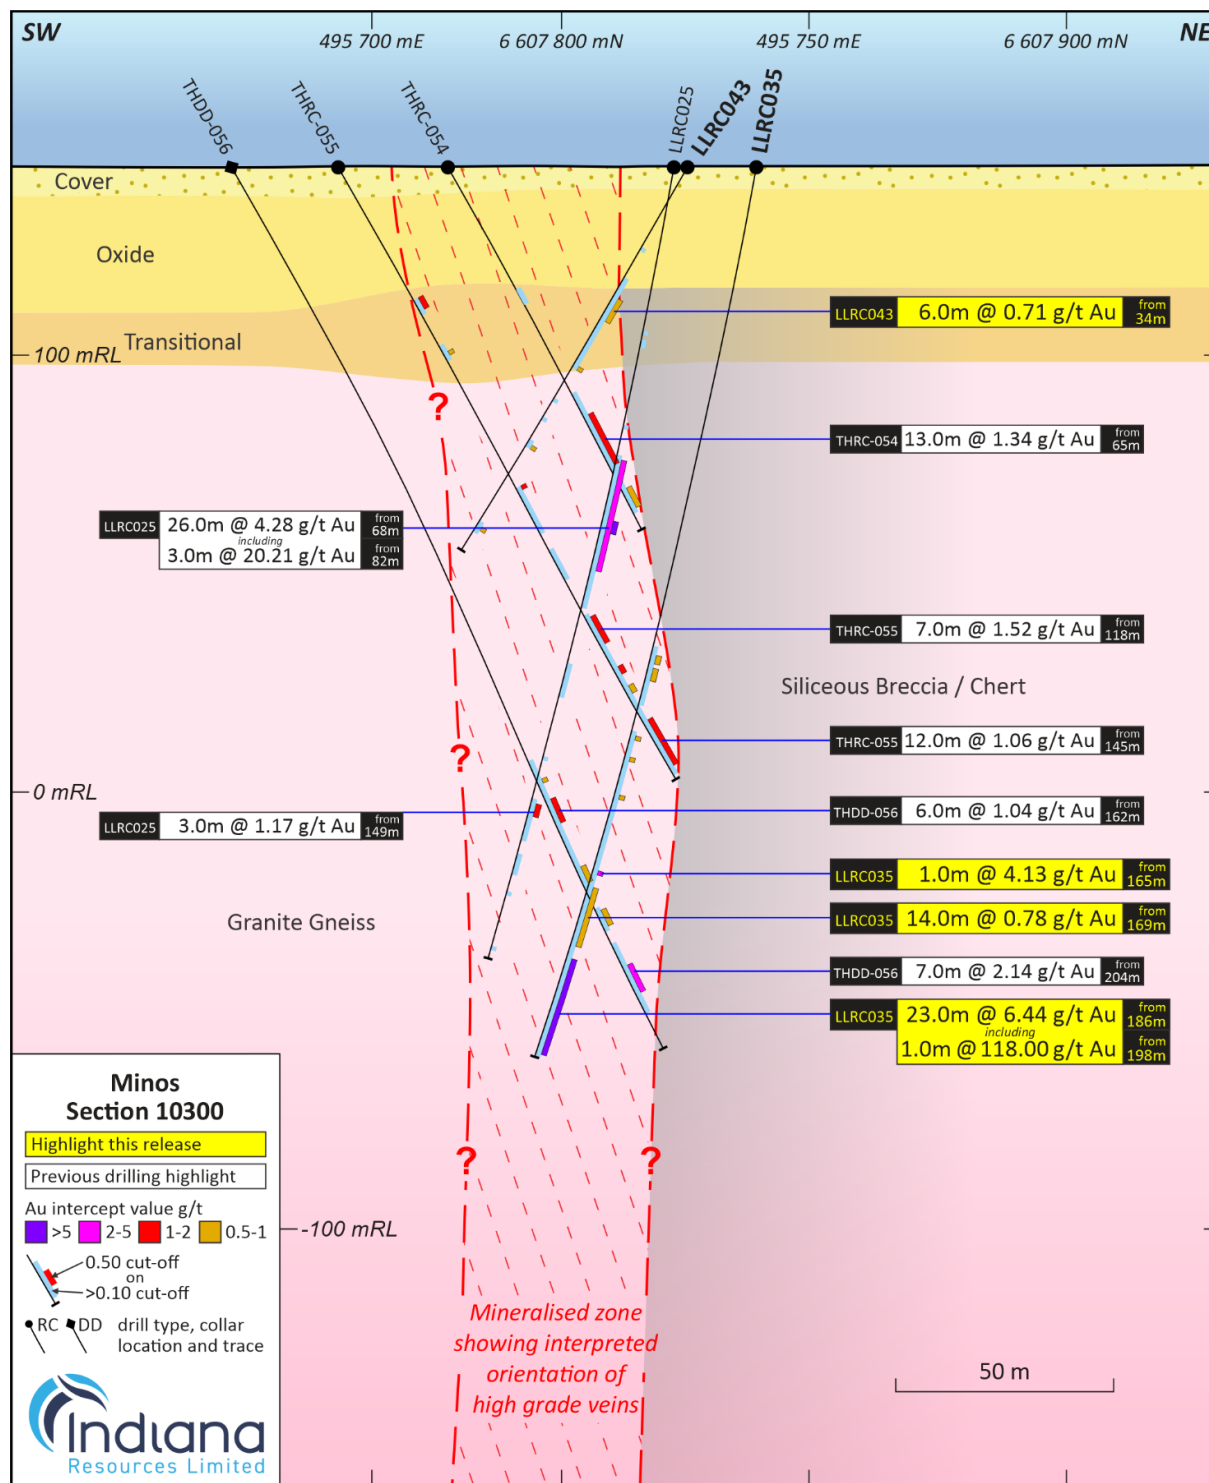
SW
495 700 mE
6 607 800 mN
495 750 mE
6 607 900 mN
NE

THDD-056
THRC-055
THRC-054
LLRC025
LLRC043
LLRC035

Cover
Oxide
Transitional
100 mRL

LLRC043 6.0m @ 0.71 g/t Au from 34m
THRC-054 13.0m @ 1.34 g/t Au from 65m
LLRC025 26.0m @ 4.28 g/t Au from 68m including 3.0m @ 20.21 g/t Au from 82m
THRC-055 7.0m @ 1.52 g/t Au from 118m
Siliceous Breccia / Chert
THRC-055 12.0m @ 1.06 g/t Au from 145m
0 mRL
THDD-056 6.0m @ 1.04 g/t Au from 162m
LLRC025 3.0m @ 1.17 g/t Au from 149m
LLRC035 1.0m @ 4.13 g/t Au from 165m
LLRC035 14.0m @ 0.78 g/t Au from 169m
Granite Gneiss
THDD-056 7.0m @ 2.14 g/t Au from 204m
LLRC035 23.0m @ 6.44 g/t Au from 186m including 1.0m @ 118.00 g/t Au from 198m

?
?
?
?

Minos
Section 10300
Highlight this release
Previous drilling highlight
Au intercept value g/t
>5 2-5 1-2 0.5-1
0.50 cut-off on >0.10 cut-off
RC DD drill type, collar location and trace

-100 mRL

Mineralised zone showing interpreted orientation of high grade veins

50 m

Indiana Resources Limited